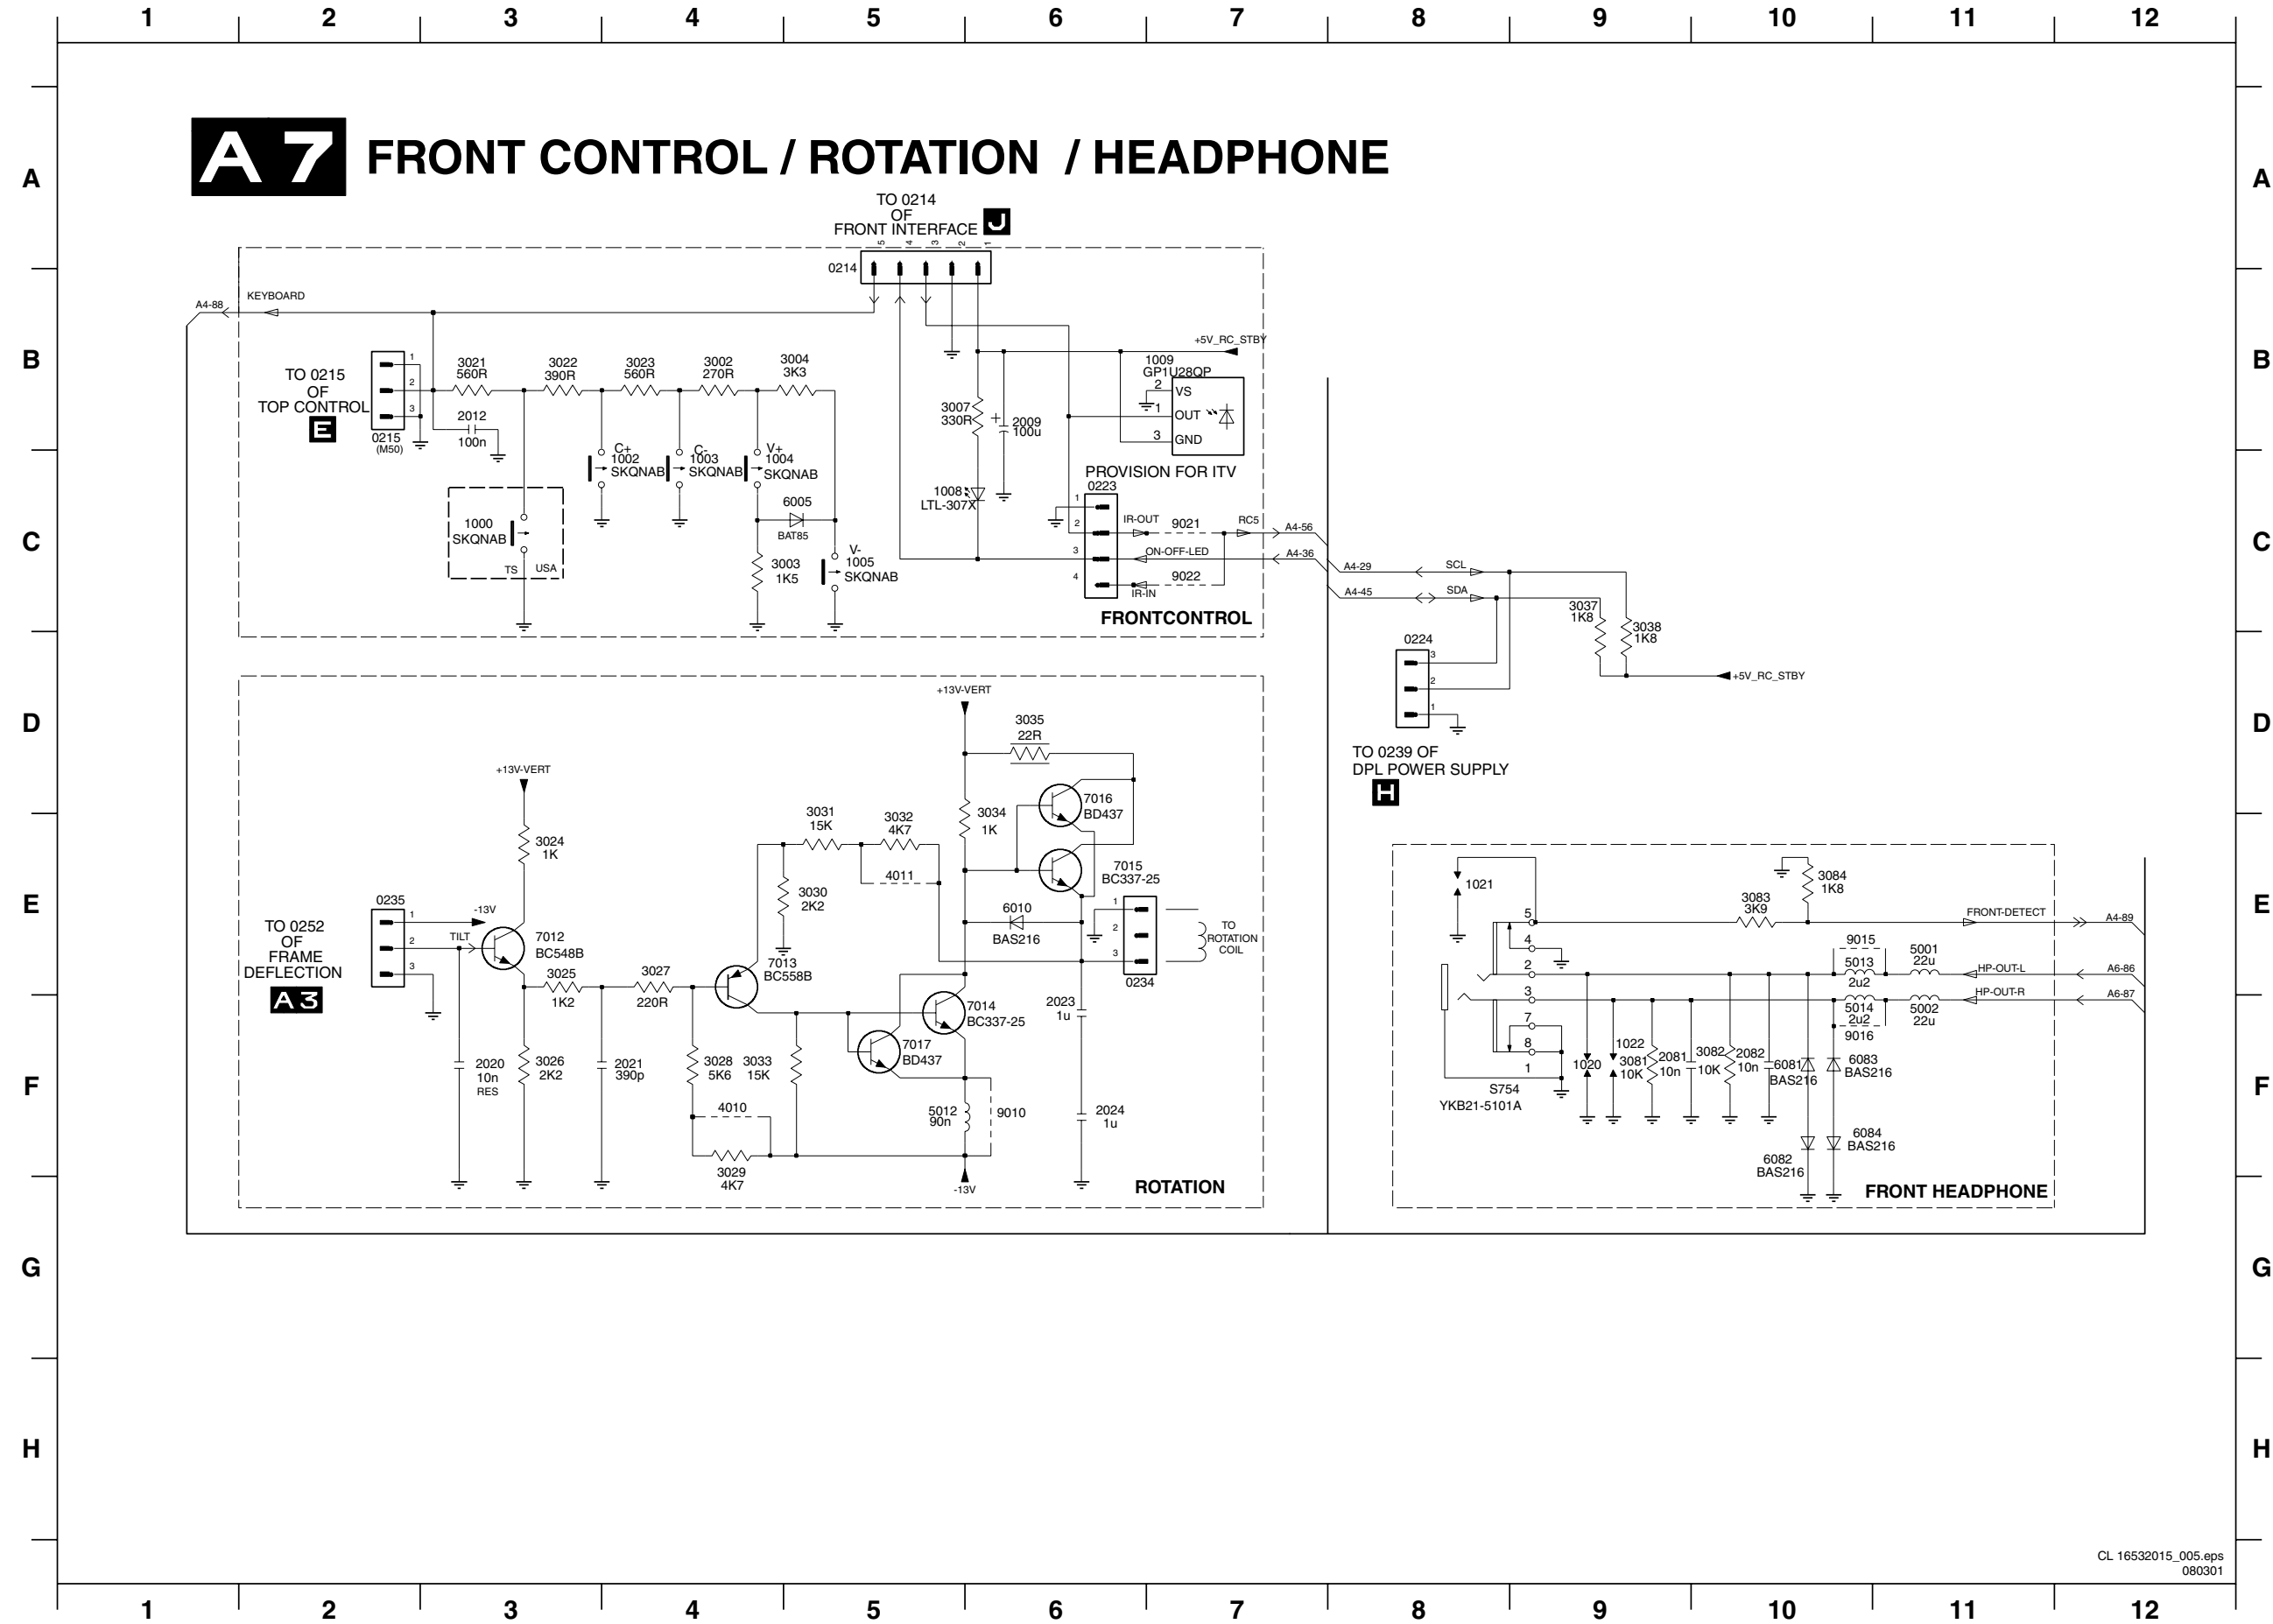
1 2 3 4 5 6 7 8 9 10 11 12

A
B
C
D
E
F
G
H

A 7 FRONT CONTROL / ROTATION / HEADPHONE

TO 0214
OF
FRONT INTERFACE J

5 4 3 2 1
0214

A4-88
KEYBOARD

+5V_RC_STBY

TO 0215
OF
TOP CONTROL
E

1
2
3
0215
(M50)

3021
560R
3022
390R
3023
560R
3002
270R
3004
3K3

2012
100n

C+
1002
SKQNAB
C-
1003
SKQNAB
V+
1004
SKQNAB

6005
BAT85

1000
SKQNAB
TS USA

3003
1K5

V-
1005
SKQNAB

3007
330R
2009
100u

1008
LTL-307X

1009
GP1U28QP
2 VS
1 OUT
3 GND

PROVISION FOR ITV
0223
1
2
3
4
IR-OUT
9021
RC5
ON-OFF-LED
9022
IR-IN
A4-56
A4-36

FRONTCONTROL

A4-29
SCL
A4-45
SDA
3037
1K8
3038
1K8

0224
3
2
1
+5V_RC_STBY

TO 0239 OF
DPL POWER SUPPLY
H

+13V-VERT
3035
22R

+13V-VERT
3024
1K

3034
1K
7016
BD437

3031
15K
3032
4K7
4011

3030
2K2

7015
BC337-25

TO 0252
OF
FRAME
DEFLECTION
A 3

0235
1
2
3
-13V
TILT
7012
BC548B

3025
1K2
3027
220R
7013
BC558B

6010
BAS216

1
2
3
0234
TO
ROTATION
COIL

7014
BC337-25
7017
BD437

2023
1u

2020
10n
RES
3026
2K2
2021
390p
3028
5K6
3033
15K

4010
3029
4K7

5012
90n
9010

2024
1u
-13V

ROTATION

1021
3084
1K8
3083
3K9
5
4
2
3
7
8
1
FRONT-DETECT
A4-89
9015
5001
22u
5013
2u2
HP-OUT-L
A6-86
HP-OUT-R
A6-87
5014
2u2
5002
22u
9016

1022
1020
3081
10K
2081
10n
3082
10K
2082
10n
6081
BAS216
6083
BAS216

S754
YKB21-5101A

6084
BAS216
6082
BAS216

FRONT HEADPHONE

CL 16532015_005.eps
080301